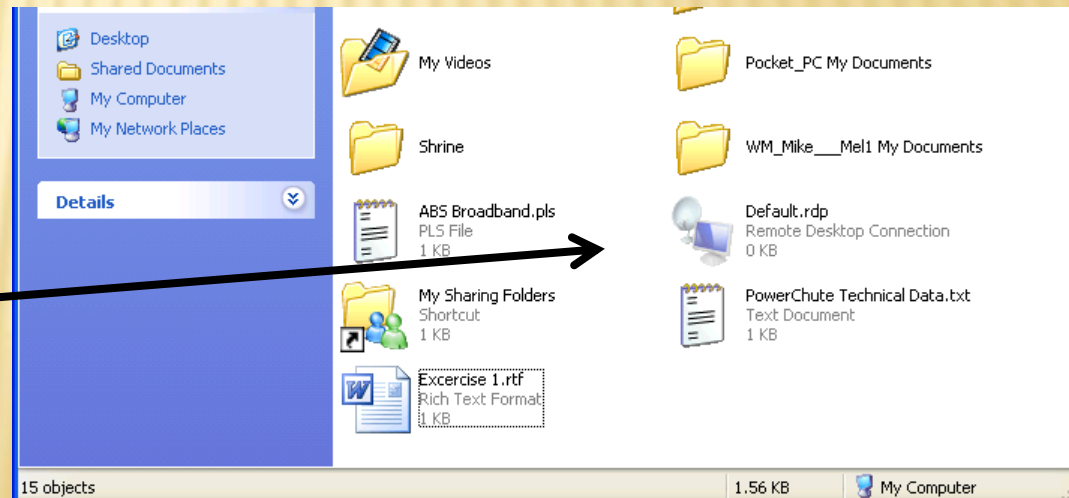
Desktop
Shared Documents
My Computer
My Network Places

Details

My Videos

Pocket_PC My Documents

Shrine

WM_Mike___Mel1 My Documents

ABS Broadband.pls
PLS File
1 KB

Default.rdp
Remote Desktop Connection
0 KB

My Sharing Folders
Shortcut
1 KB

PowerChute Technical Data.txt
Text Document
1 KB

Excercise 1.rtf
Rich Text Format
1 KB

15 objects
1.56 KB
My Computer